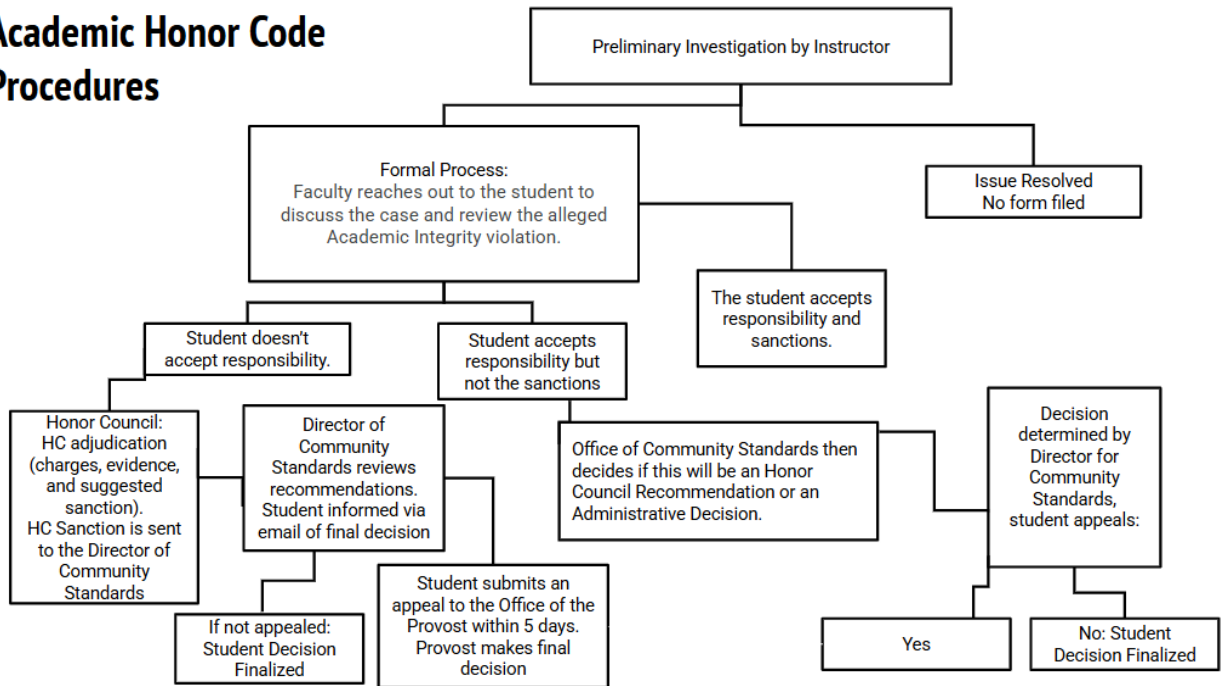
Academic Honor Code Procedures

Preliminary Investigation by Instructor

Formal Process:
Faculty reaches out to the student to discuss the case and review the alleged Academic Integrity violation.

Issue Resolved
No form filed

The student accepts responsibility and sanctions.

Student doesn't accept responsibility.

Student accepts responsibility but not the sanctions

Honor Council:
HC adjudication (charges, evidence, and suggested sanction).
HC Sanction is sent to the Director of Community Standards

Director of Community Standards reviews recommendations. Student informed via email of final decision

Office of Community Standards then decides if this will be an Honor Council Recommendation or an Administrative Decision.

Decision determined by Director for Community Standards, student appeals:

If not appealed: Student Decision Finalized

Student submits an appeal to the Office of the Provost within 5 days. Provost makes final decision

Yes

No: Student Decision Finalized